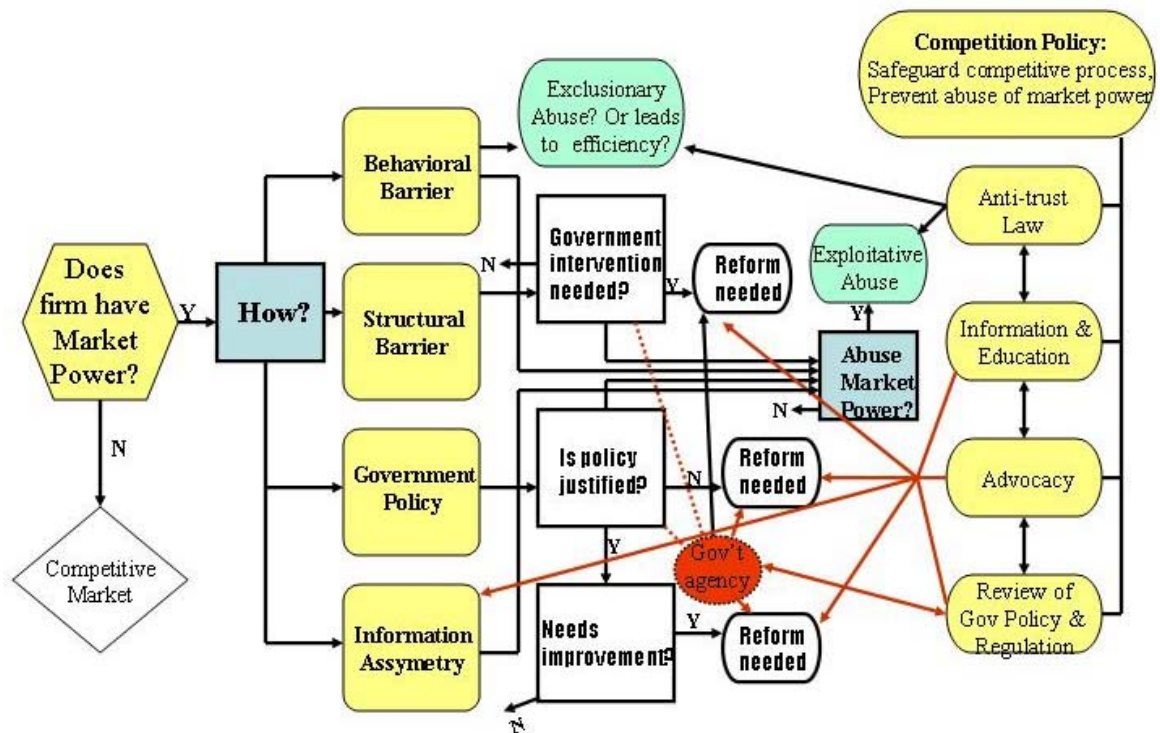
Competition Policy:
Safeguard competitive process, Prevent abuse of market power

Exclusionary Abuse? Or leads to efficiency?

Does firm have Market Power?

Y

How?

Behavioral Barrier

Structural Barrier

Government Policy

Information Assymetry

N

Competitive Market

Government intervention needed?

N

Y

Reform needed

Exploitative Abuse

Y

Abuse Market Power?

N

Is policy justified?

N

Reform needed

Y

Gov't agency

Needs improvement?

Y

Reform needed

N

Anti-trust Law

Information & Education

Advocacy

Review of Gov Policy & Regulation